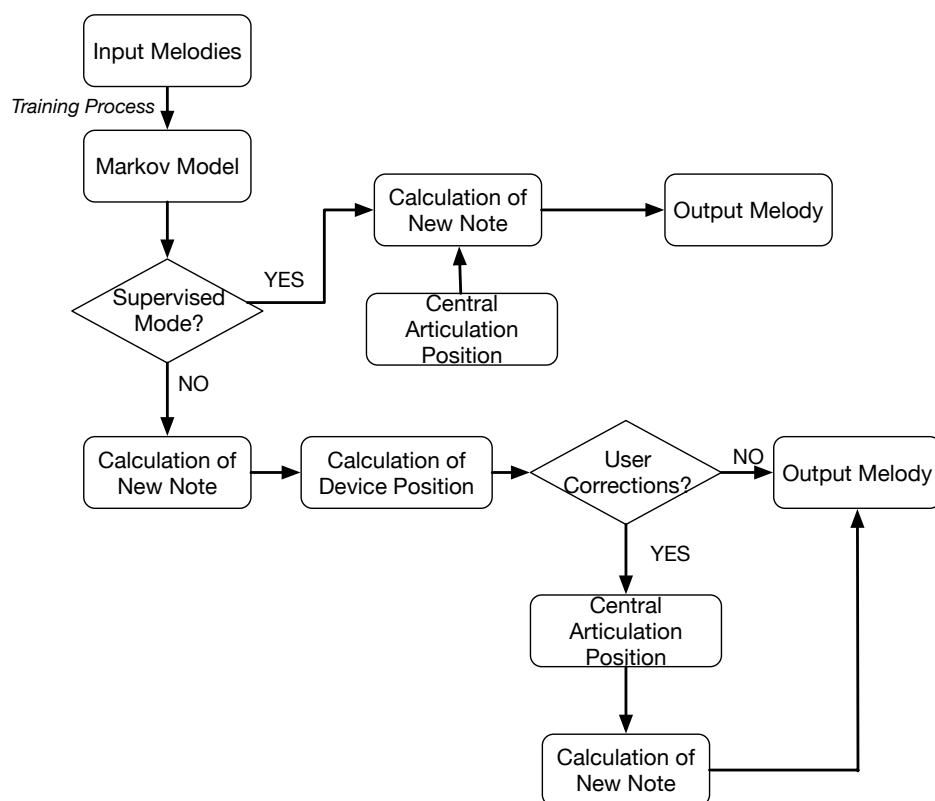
Input Melodies

Training Process

Markov Model

Calculation of New Note

Output Melody

YES

Supervised Mode?

Central Articulation Position

NO

Calculation of New Note

Calculation of Device Position

User Corrections?

NO

Output Melody

YES

Central Articulation Position

Calculation of New Note